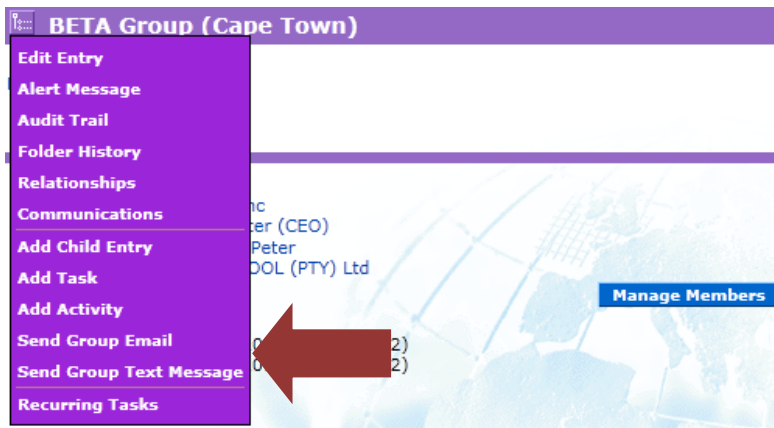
BETA Group (Cape Town)

Edit Entry
Alert Message
Audit Trail
Folder History
Relationships
Communications
Add Child Entry
Add Task
Add Activity
Send Group Email
Send Group Text Message
Recurring Tasks

nc
ter (CEO)
Peter
DOL (PTY) Ltd

Manage Members

(0 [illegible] 2)
(0 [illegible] 2)